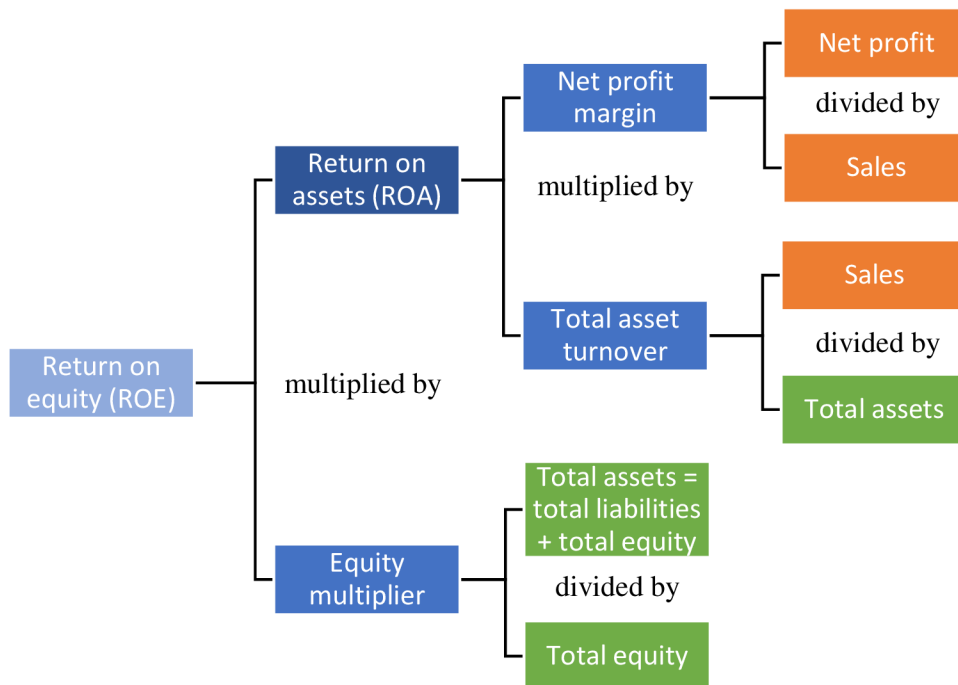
Return on equity (ROE)

multiplied by

Return on assets (ROA)

multiplied by

Net profit margin

Net profit

divided by

Sales

Total asset turnover

Sales

divided by

Total assets

Equity multiplier

Total assets = total liabilities + total equity

divided by

Total equity